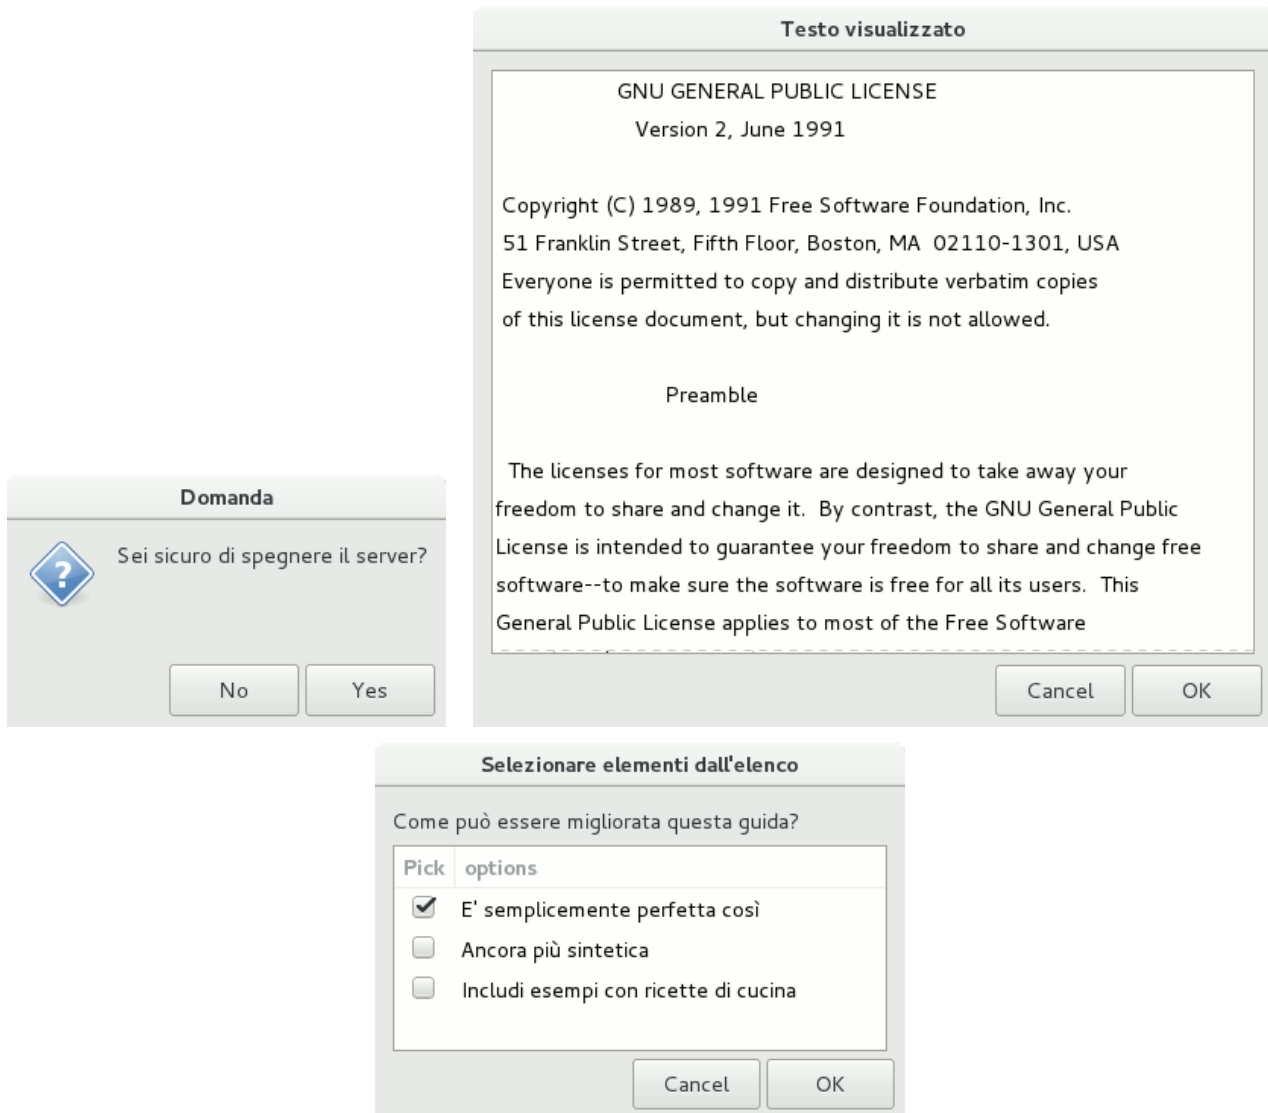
Testo visualizzato

GNU GENERAL PUBLIC LICENSE
Version 2, June 1991

Copyright (C) 1989, 1991 Free Software Foundation, Inc.
51 Franklin Street, Fifth Floor, Boston, MA 02110-1301, USA
Everyone is permitted to copy and distribute verbatim copies
of this license document, but changing it is not allowed.

Preamble

The licenses for most software are designed to take away your freedom to share and change it. By contrast, the GNU General Public License is intended to guarantee your freedom to share and change free software--to make sure the software is free for all its users. This General Public License applies to most of the Free Software

Cancel OK

Domanda

Sei sicuro di spegnere il server?

No Yes

Selezionare elementi dall'elenco

Come può essere migliorata questa guida?

| Pick | options |
|---|---|
| ☑ | E' semplicemente perfetta così |
| ☐ | Ancora più sintetica |
| ☐ | Includi esempi con ricette di cucina |

Cancel OK